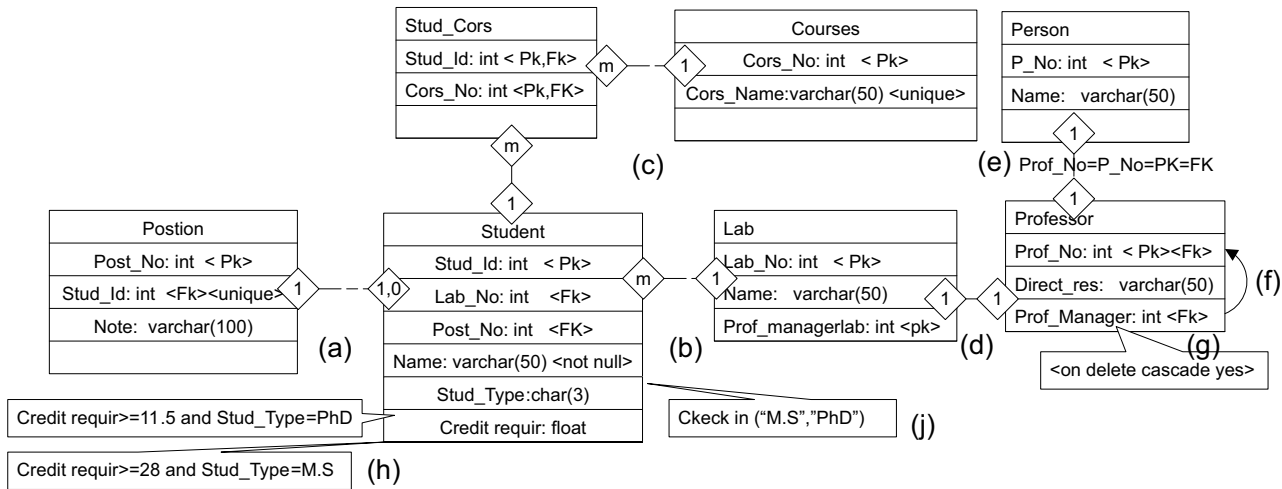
Stud_Cors
Stud_Id: int < Pk,Fk>
Cors_No: int <Pk,FK>

m

1

Courses
Cors_No: int < Pk>
Cors_Name:varchar(50) <unique>

Person
P_No: int < Pk>
Name: varchar(50)

1

(e) Prof_No=P_No=PK=FK

1

m

1

(c)

Postion
Post_No: int < Pk>
Stud_Id: int <Fk><unique>
Note: varchar(100)

1

1,0

(a)

Student
Stud_Id: int < Pk>
Lab_No: int <Fk>
Post_No: int <FK>
Name: varchar(50) <not null>
Stud_Type:char(3)
Credit requir: float

m

1

(b)

Lab
Lab_No: int < Pk>
Name: varchar(50)
Prof_managerlab: int <pk>

1

1

(d)

Professor
Prof_No: int < Pk><Fk>
Direct_res: varchar(50)
Prof_Manager: int <Fk>

(f)

(g)

<on delete cascade yes>

Credit requir>=11.5 and Stud_Type=PhD

Ckeck in ("M.S","PhD")

(j)

Credit requir>=28 and Stud_Type=M.S

(h)